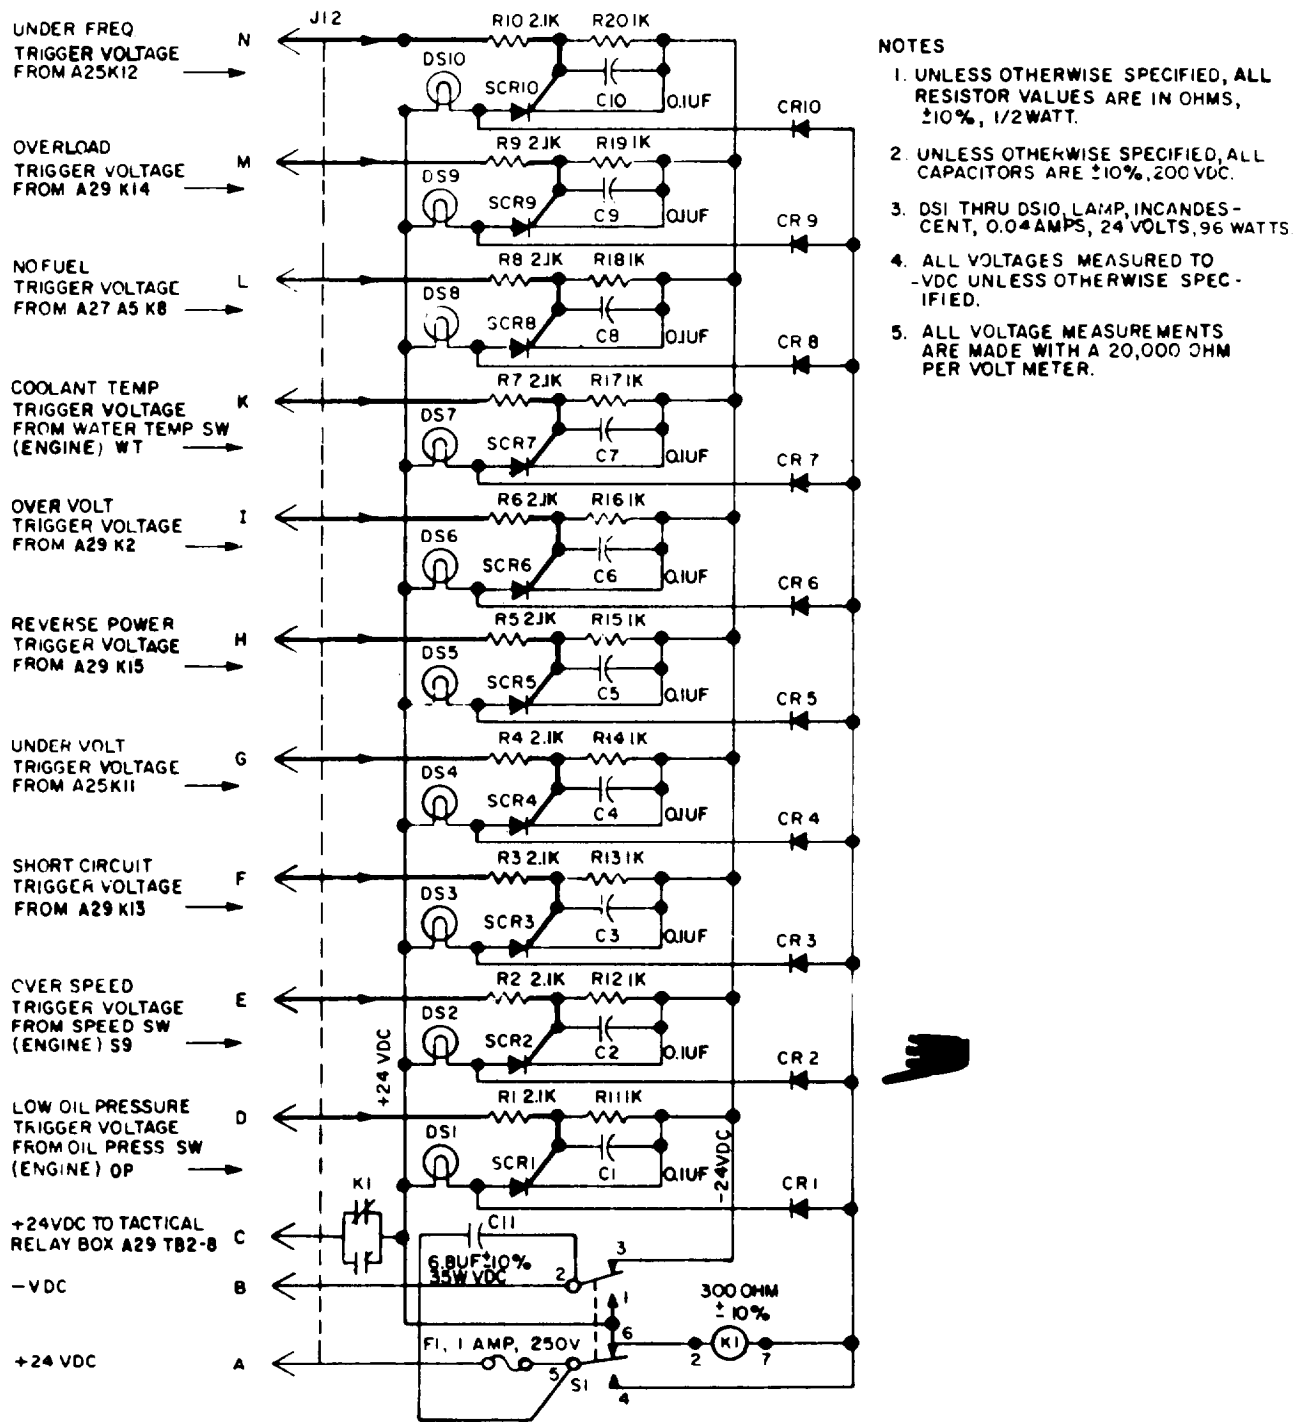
UNDER FREQ TRIGGER VOLTAGE FROM A25K12
N
J12
R10 2.1K
R20 1K
DS10
SCR10
C10
0.1UF
CR10

OVERLOAD TRIGGER VOLTAGE FROM A29 K14
M
R9 2.1K
R19 1K
DS9
SCR9
C9
0.1UF
CR 9

NO FUEL TRIGGER VOLTAGE FROM A27 A5 K8
L
R8 2.1K
R18 1K
DS8
SCR8
C8
0.1UF
CR 8

COOLANT TEMP TRIGGER VOLTAGE FROM WATER TEMP SW (ENGINE) WT
K
R7 2.1K
R17 1K
DS7
SCR7
C7
0.1UF
CR 7

OVER VOLT TRIGGER VOLTAGE FROM A29 K2
I
R6 2.1K
R16 1K
DS6
SCR6
C6
0.1UF
CR 6

REVERSE POWER TRIGGER VOLTAGE FROM A29 K15
H
R5 2.1K
R15 1K
DS5
SCR5
C5
0.1UF
CR 5

UNDER VOLT TRIGGER VOLTAGE FROM A25K11
G
R4 2.1K
R14 1K
DS4
SCR4
C4
0.1UF
CR 4

SHORT CIRCUIT TRIGGER VOLTAGE FROM A29 K13
F
R3 2.1K
R13 1K
DS3
SCR3
C3
0.1UF
CR 3

OVER SPEED TRIGGER VOLTAGE FROM SPEED SW (ENGINE) S9
E
R2 2.1K
R12 1K
DS2
SCR2
C2
0.1UF
CR 2
+24 VDC

LOW OIL PRESSURE TRIGGER VOLTAGE FROM OIL PRESS SW (ENGINE) OP
D
R1 2.1K
R11 1K
DS1
SCR1
C1
0.1UF
-24VDC
CR1

+24VDC TO TACTICAL RELAY BOX A29 TB2-8
C
K1
C11
6.8UF±10% 35W VDC
3
2
1
-VDC
B
300 OHM ± 10%
6
K1
2
7
+24 VDC
A
F1, 1 AMP, 250V
5
S1
4

NOTES
1. UNLESS OTHERWISE SPECIFIED, ALL RESISTOR VALUES ARE IN OHMS, ±10%, 1/2 WATT.
2. UNLESS OTHERWISE SPECIFIED, ALL CAPACITORS ARE ±10%, 200 VDC.
3. DS1 THRU DS10, LAMP, INCANDESCENT, 0.04 AMPS, 24 VOLTS, 96 WATTS.
4. ALL VOLTAGES MEASURED TO -VDC UNLESS OTHERWISE SPECIFIED.
5. ALL VOLTAGE MEASUREMENTS ARE MADE WITH A 20,000 OHM PER VOLT METER.